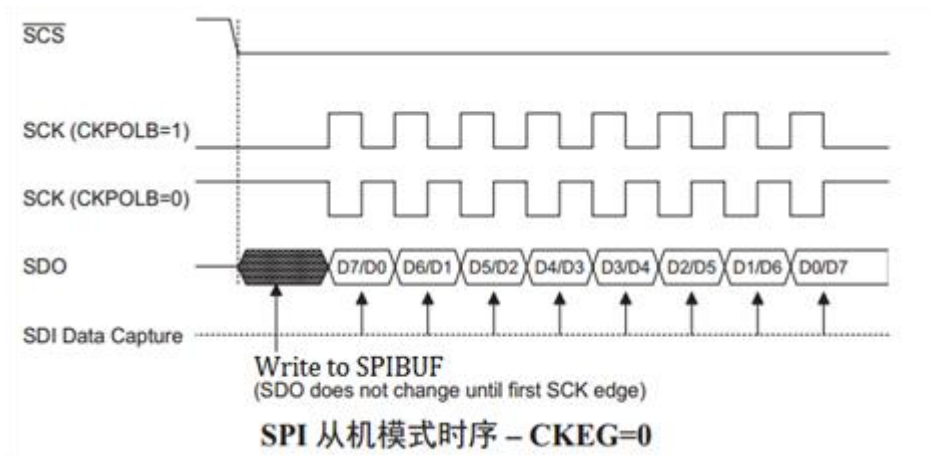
$\overline{SCS}$

SCK (CKPOLB=1)

SCK (CKPOLB=0)

SDO

D7/D0 D6/D1 D5/D2 D4/D3 D3/D4 D2/D5 D1/D6 D0/D7

SDI Data Capture

Write to SPIBUF
(SDO does not change until first SCK edge)

SPI 从机模式时序 – CKEG=0